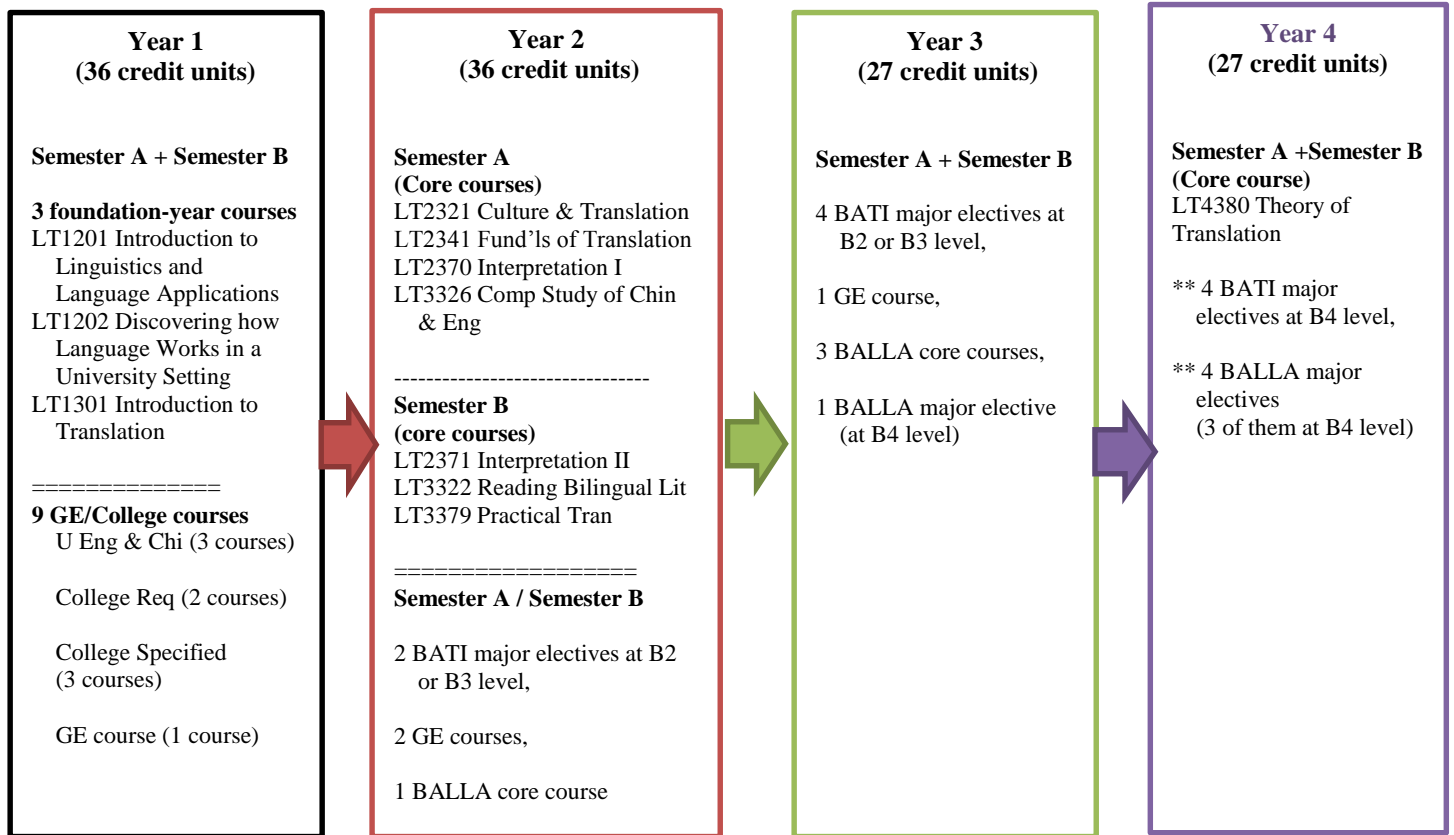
Year 1
(36 credit units)

Semester A + Semester B

3 foundation-year courses
LT1201 Introduction to Linguistics and Language Applications
LT1202 Discovering how Language Works in a University Setting
LT1301 Introduction to Translation

==============
9 GE/College courses
U Eng & Chi (3 courses)

College Req (2 courses)

College Specified (3 courses)

GE course (1 course)

Year 2
(36 credit units)

Semester A
(Core courses)
LT2321 Culture & Translation
LT2341 Fund'ls of Translation
LT2370 Interpretation I
LT3326 Comp Study of Chin & Eng

--------------------------------
Semester B
(core courses)
LT2371 Interpretation II
LT3322 Reading Bilingual Lit
LT3379 Practical Tran

==================
Semester A / Semester B

2 BATI major electives at B2 or B3 level,

2 GE courses,

1 BALLA core course

Year 3
(27 credit units)

Semester A + Semester B

4 BATI major electives at B2 or B3 level,

1 GE course,

3 BALLA core courses,

1 BALLA major elective (at B4 level)

Year 4
(27 credit units)

Semester A +Semester B
(Core course)
LT4380 Theory of Translation

** 4 BATI major electives at B4 level,

** 4 BALLA major electives
(3 of them at B4 level)